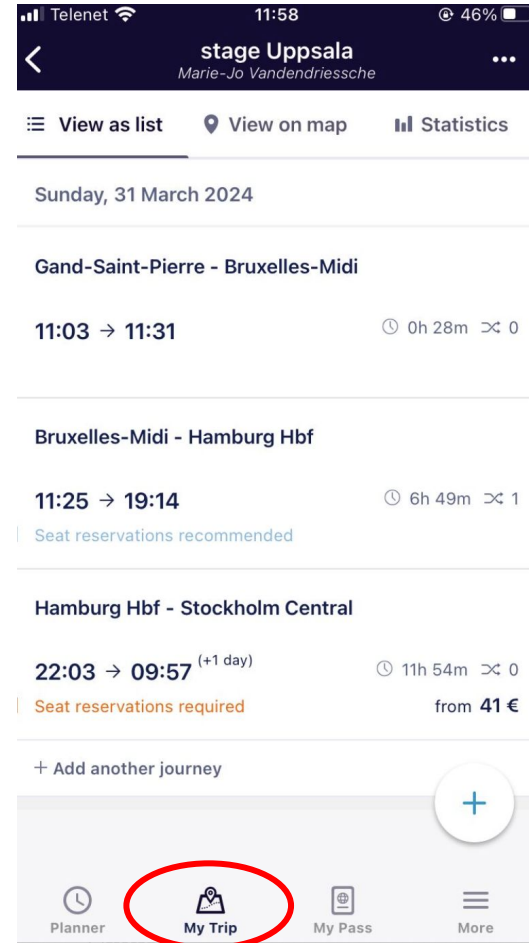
Telenet 11:58 46%

stage Uppsala
Marie-Jo Vandendriessche

View as list
View on map
Statistics

Sunday, 31 March 2024

Gand-Saint-Pierre - Bruxelles-Midi

11:03 → 11:31
0h 28m 0

Bruxelles-Midi - Hamburg Hbf

11:25 → 19:14
6h 49m 1
Seat reservations recommended

Hamburg Hbf - Stockholm Central

22:03 → 09:57 (+1 day)
11h 54m 0
Seat reservations required
from 41 €

+ Add another journey

+

Planner
My Trip
My Pass
More